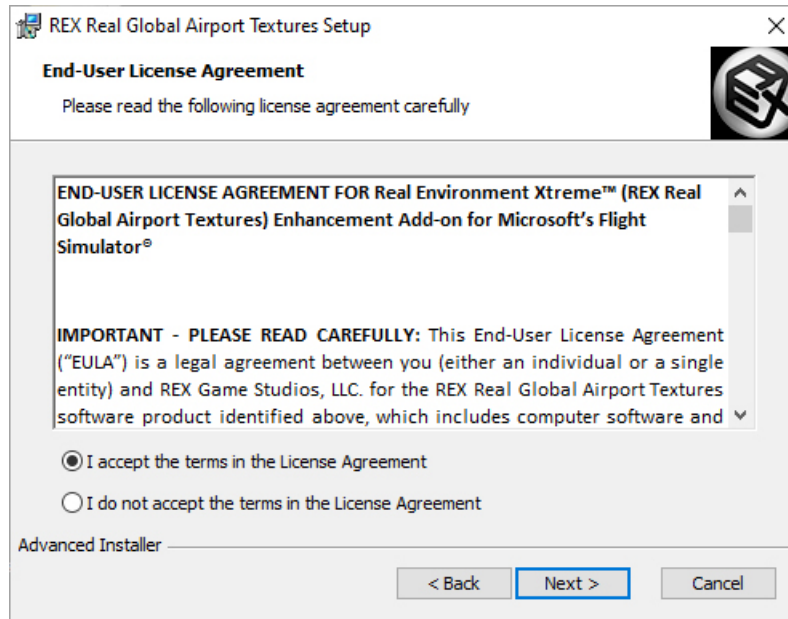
REX Real Global Airport Textures Setup

End-User License Agreement

Please read the following license agreement carefully

END-USER LICENSE AGREEMENT FOR Real Environment Xtreme™ (REX Real Global Airport Textures) Enhancement Add-on for Microsoft's Flight Simulator®

IMPORTANT - PLEASE READ CAREFULLY: This End-User License Agreement ("EULA") is a legal agreement between you (either an individual or a single entity) and REX Game Studios, LLC. for the REX Real Global Airport Textures software product identified above, which includes computer software and

I accept the terms in the License Agreement

I do not accept the terms in the License Agreement

Advanced Installer

< Back

Next >

Cancel